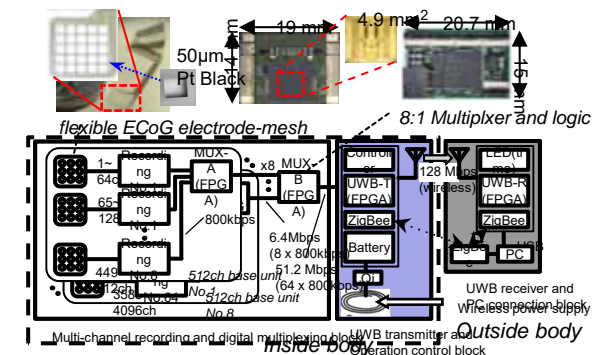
50µm
Pt Black
19 mm
4.9 mm$^2$
20.7 mm
15 mm
flexible ECoG electrode-mesh
8:1 Multiplxer and logic
1~
64ch
65~
128
449
3585
4096ch
Recording
No.1
Recording
Recording
No.8
No.64
No.4
512ch base unit
512ch base unit
No.8
MUX-A (FPGA)
x8
800kbps
MUX-B (FPGA)
6.4Mbps (8 x 800kbps)
51.2 Mbps (64 x 800kbps)
Controller
UWB-T (FPGA)
ZigBee
Battery
Coil
128 Mbps (wireless)
LED(timer)
UWB-R (FPGA)
ZigBee
ZigBee
PC
USB
UWB receiver and PC connection block
Wireless power supply
Multi-channel recording and digital multiplexing block
Inside body
UWB transmitter and operation control block
Outside body